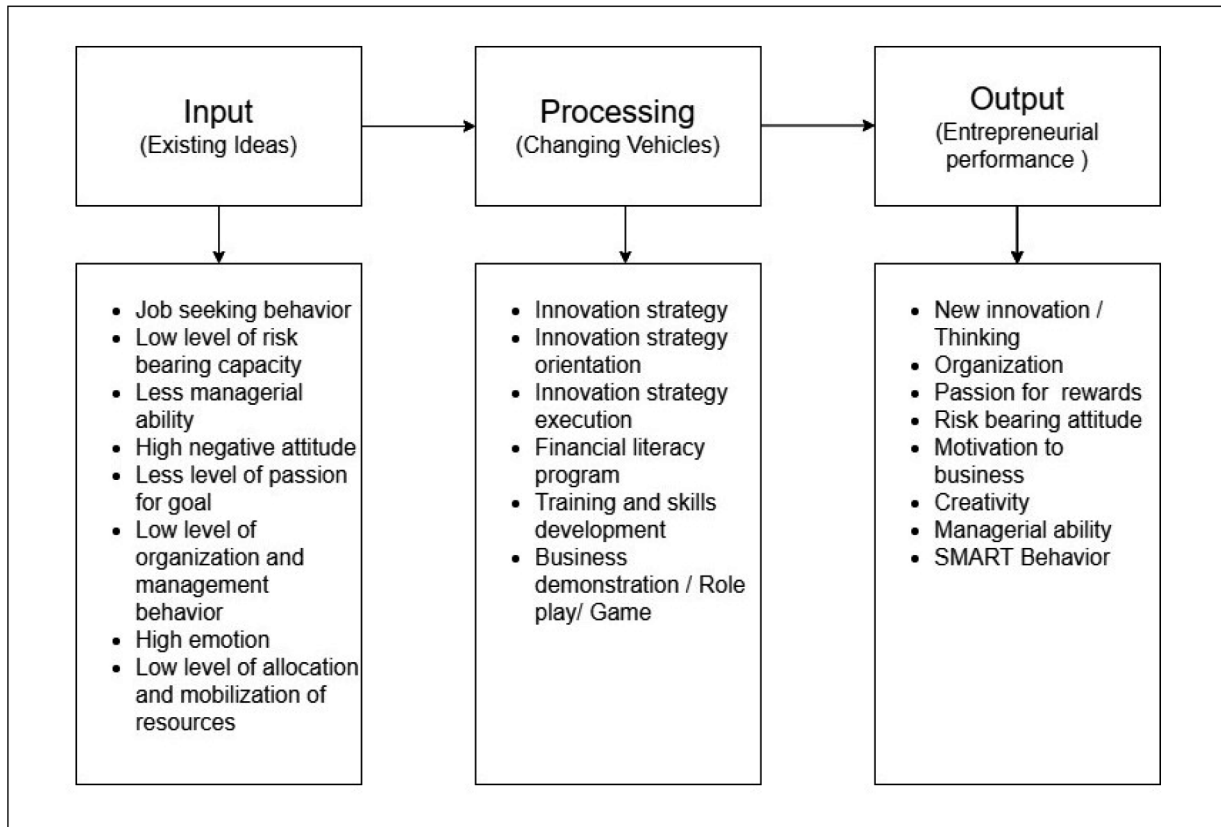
Input
(Existing Ideas)

Processing
(Changing Vehicles)

Output
(Entrepreneurial performance )

- Job seeking behavior
- Low level of risk bearing capacity
- Less managerial ability
- High negative attitude
- Less level of passion for goal
- Low level of organization and management behavior
- High emotion
- Low level of allocation and mobilization of resources

- Innovation strategy
- Innovation strategy orientation
- Innovation strategy execution
- Financial literacy program
- Training and skills development
- Business demonstration / Role play/ Game

- New innovation / Thinking
- Organization
- Passion for rewards
- Risk bearing attitude
- Motivation to business
- Creativity
- Managerial ability
- SMART Behavior